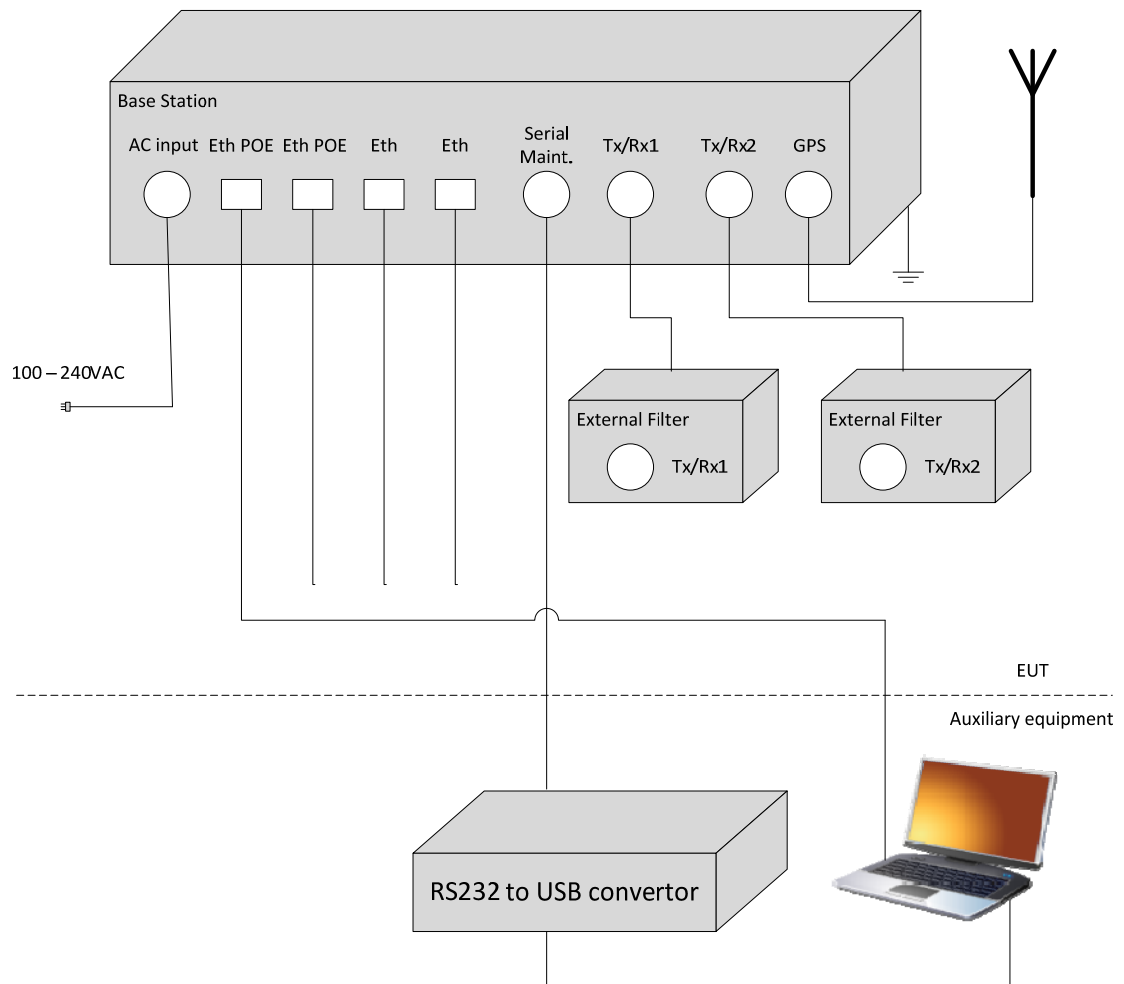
Base Station

AC input

Eth POE

Eth POE

Eth

Eth

Serial Maint.

Tx/Rx1

Tx/Rx2

GPS

100 – 240VAC

External Filter

Tx/Rx1

External Filter

Tx/Rx2

EUT

Auxiliary equipment

RS232 to USB convertor